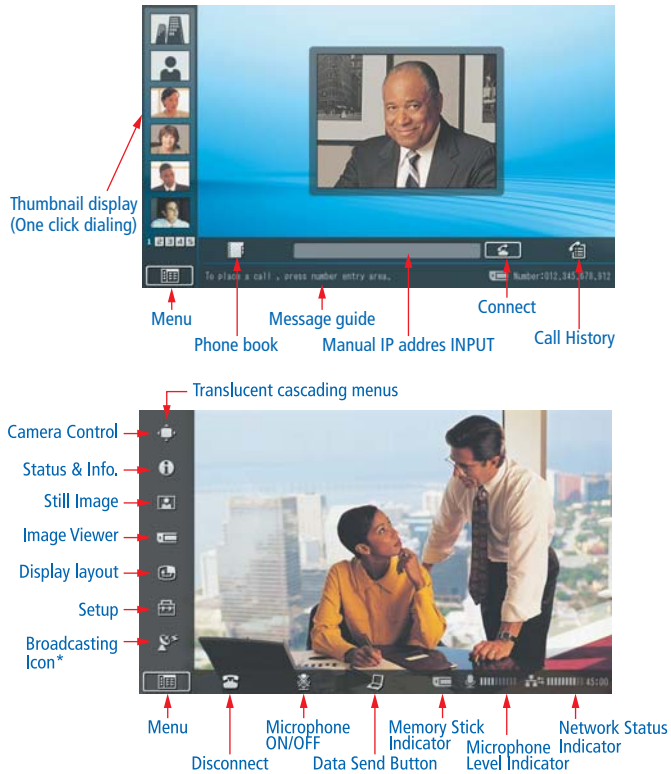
Thumbnail display (One click dialing)

1 2 3 4 5

To place a call, press number entry area.

Number:012,345,678,912

Menu

Message guide

Connect

Phone book

Manual IP addres INPUT

Call History

Translucent cascading menus

Camera Control

Status & Info.

Still Image

Image Viewer

Display layout

Setup

Broadcasting Icon*

45:00

Menu

Disconnect

Microphone ON/OFF

Data Send Button

Memory Stick Indicator

Microphone Level Indicator

Network Status Indicator